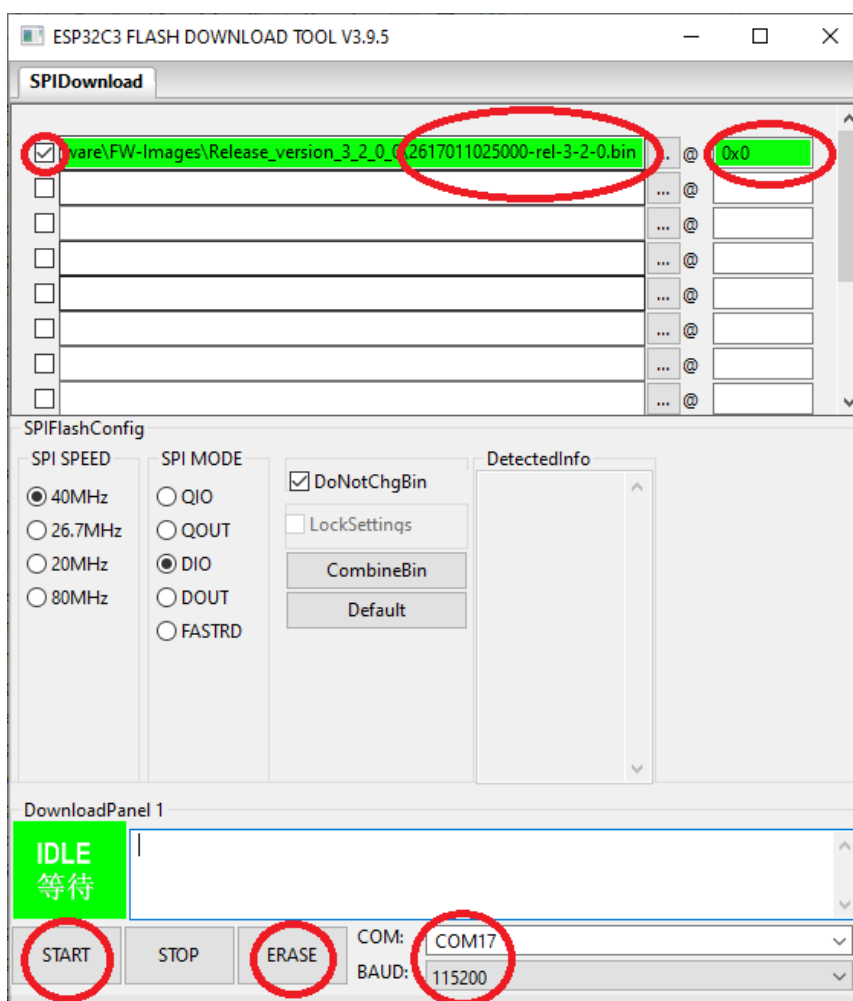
ESP32C3 FLASH DOWNLOAD TOOL V3.9.5

SPIDownload

ware\FW-Images\Release_version_3_2_0_0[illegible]2617011025000-rel-3-2-0.bin ... @ 0x0

... @
... @
... @
... @
... @
... @
... @

SPIFlashConfig

SPI SPEED
40MHz
26.7MHz
20MHz
80MHz

SPI MODE
QIO
QOUT
DIO
DOUT
FASTRD

DoNotChgBin
LockSettings
CombineBin
Default

DetectedInfo

DownloadPanel 1

IDLE
等待

START
STOP
ERASE
COM: COM17
BAUD: 115200